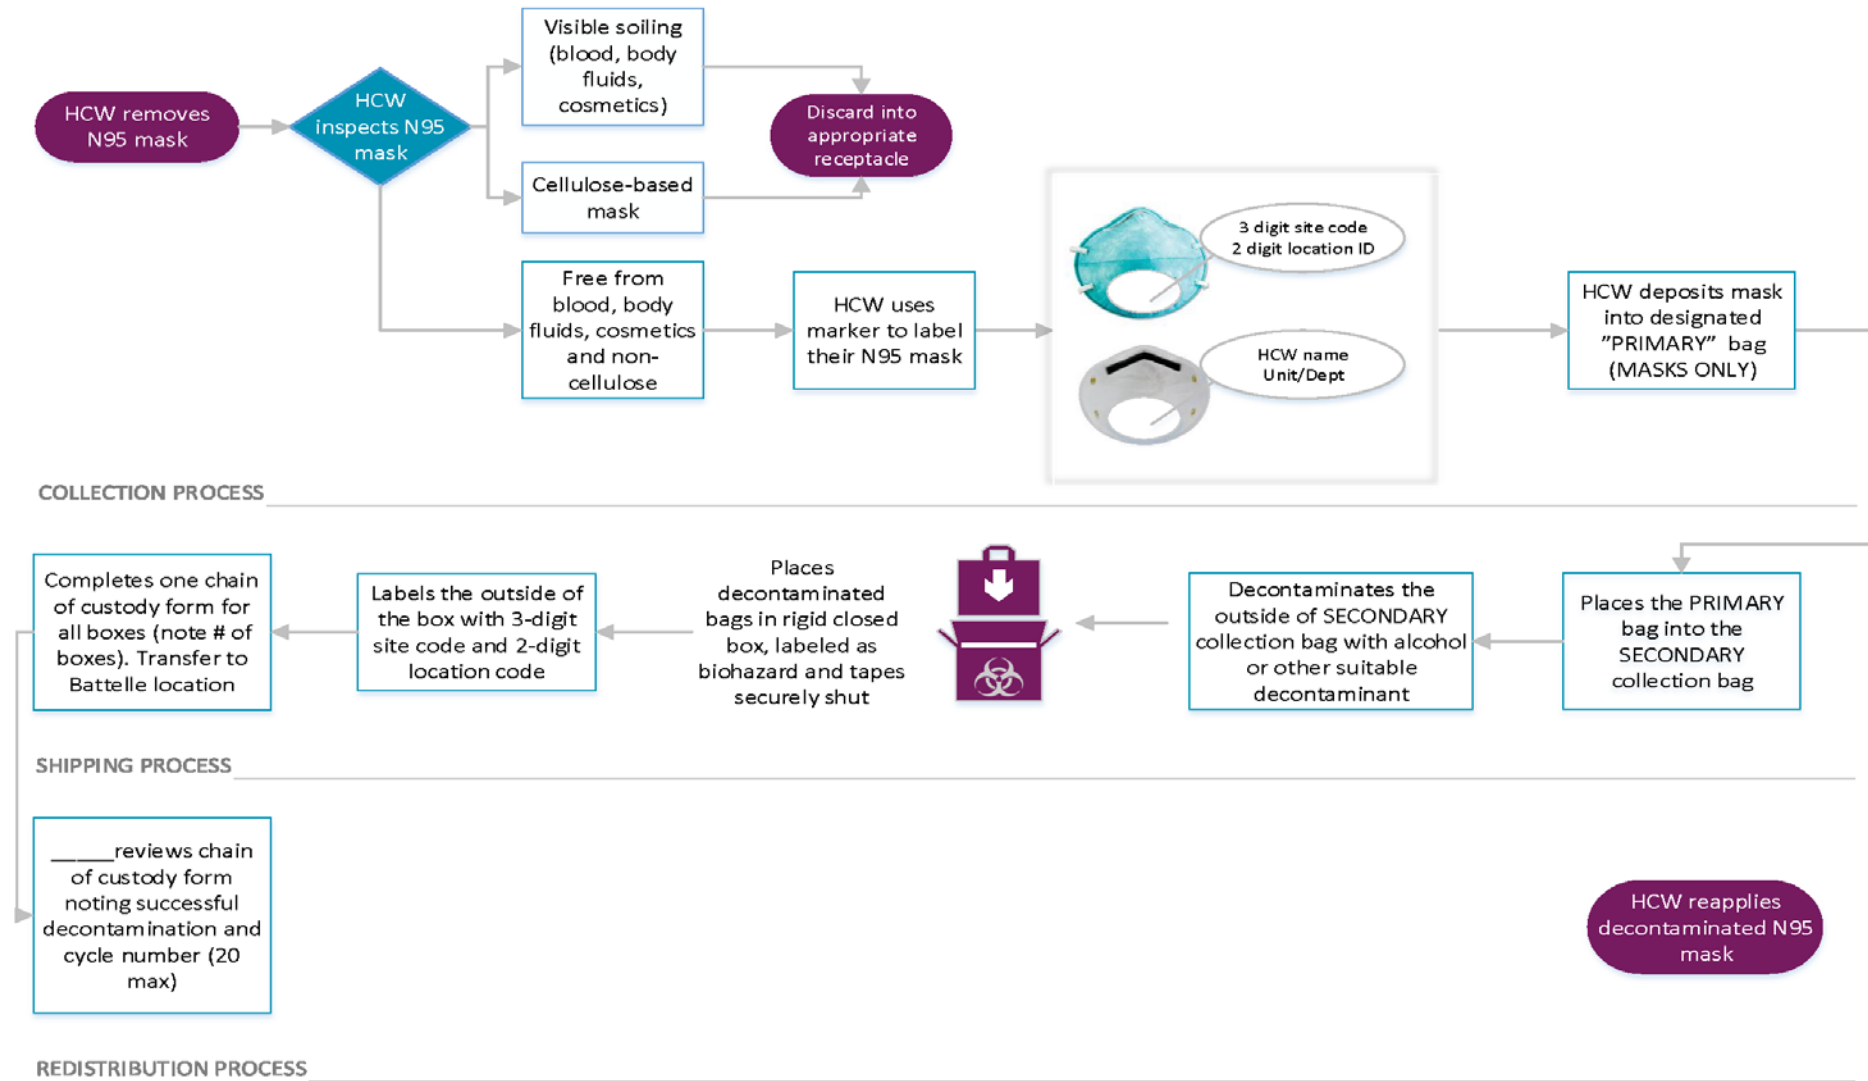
HCW removes N95 mask

HCW inspects N95 mask

Visible soiling (blood, body fluids, cosmetics)

Cellulose-based mask

Discard into appropriate receptacle

Free from blood, body fluids, cosmetics and non-cellulose

HCW uses marker to label their N95 mask

3 digit site code
2 digit location ID

HCW name
Unit/Dept

HCW deposits mask into designated "PRIMARY" bag (MASKS ONLY)

COLLECTION PROCESS

Places the PRIMARY bag into the SECONDARY collection bag

Decontaminates the outside of SECONDARY collection bag with alcohol or other suitable decontaminant

Places decontaminated bags in rigid closed box, labeled as biohazard and tapes securely shut

Labels the outside of the box with 3-digit site code and 2-digit location code

Completes one chain of custody form for all boxes (note # of boxes). Transfer to Battelle location

SHIPPING PROCESS

_____reviews chain of custody form noting successful decontamination and cycle number (20 max)

HCW reapplies decontaminated N95 mask

REDISTRIBUTION PROCESS